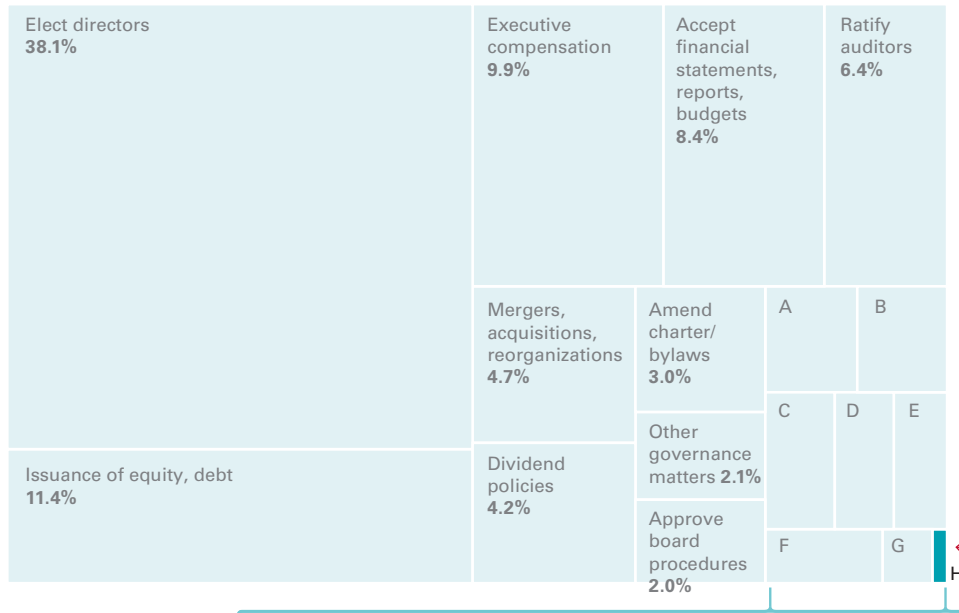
Elect directors
**38.1%**

Executive compensation
**9.9%**

Accept financial statements, reports, budgets
**8.4%**

Ratify auditors
**6.4%**

Mergers, acquisitions, reorganizations
**4.7%**

Amend charter/ bylaws
**3.0%**

A

B

C

D

E

Other governance matters **2.1%**

Issuance of equity, debt
**11.4%**

Dividend policies
**4.2%**

Approve board procedures
**2.0%**

F

G

H